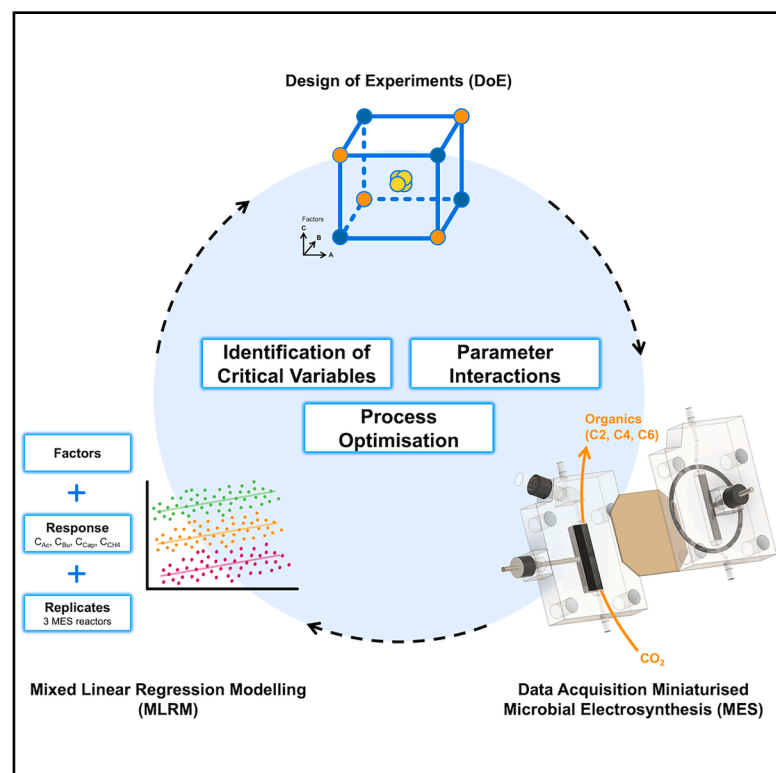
Design of Experiments (DoE)

Factors
C
B
A

Identification of Critical Variables

Parameter Interactions

Process Optimisation

Factors

+

Response
$C_{Ac}$, $C_{Bu}$, $C_{Cap}$, $C_{CH4}$

+

Replicates
3 MES reactors

Organics (C2, C4, C6)

$CO_2$

Mixed Linear Regression Modelling (MLRM)

Data Acquisition Miniaturised Microbial Electrosynthesis (MES)